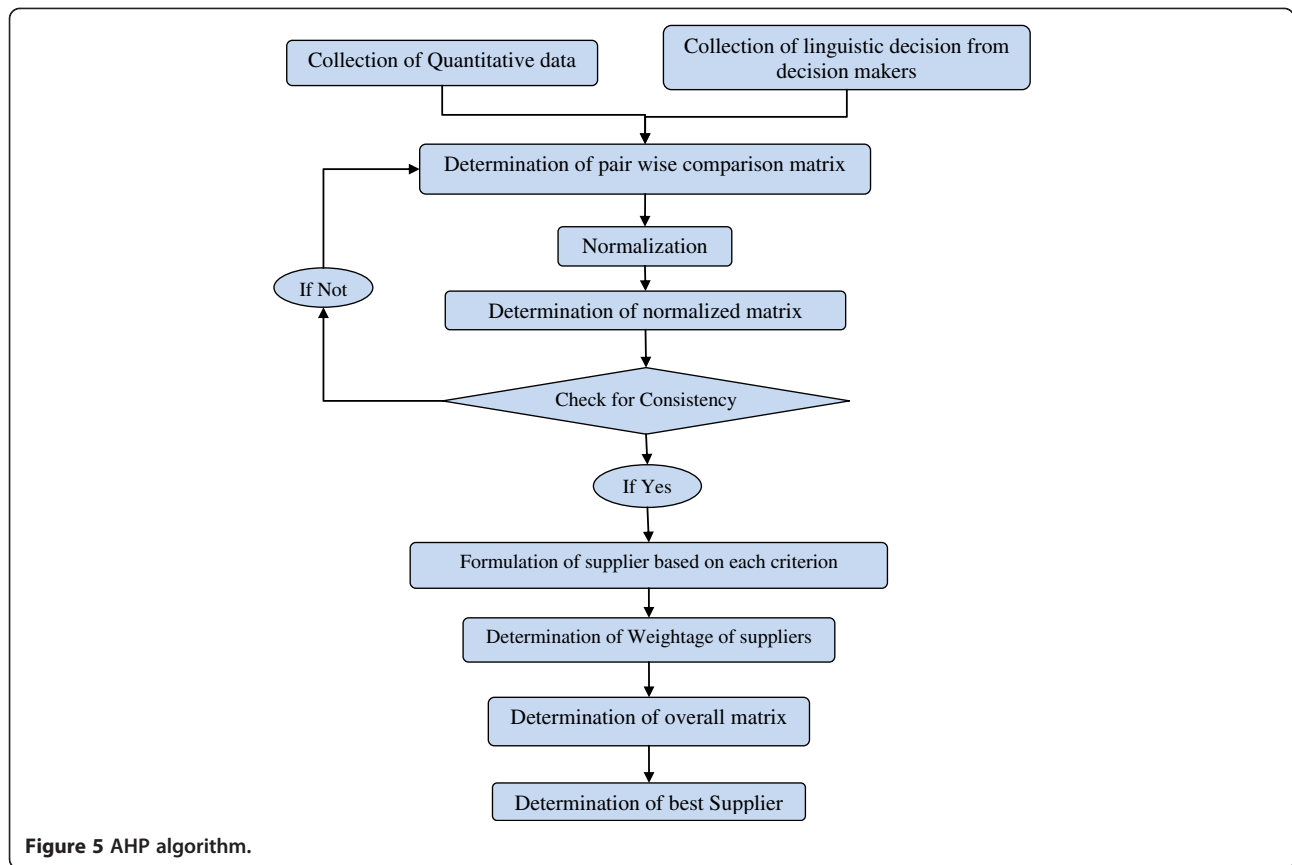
Collection of Quantitative data

Collection of linguistic decision from decision makers

Determination of pair wise comparison matrix

Normalization

If Not

Determination of normalized matrix

Check for Consistency

If Yes

Formulation of supplier based on each criterion

Determination of Weightage of suppliers

Determination of overall matrix

Determination of best Supplier

Figure 5 AHP algorithm.